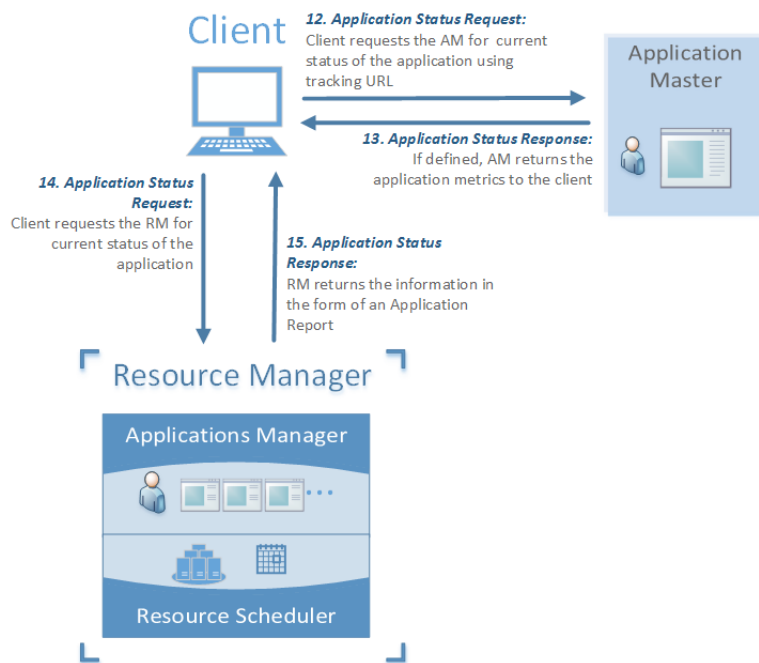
Client

12. Application Status Request:
Client requests the AM for current status of the application using tracking URL

Application Master

13. Application Status Response:
If defined, AM returns the application metrics to the client

14. Application Status Request:
Client requests the RM for current status of the application

15. Application Status Response:
RM returns the information in the form of an Application Report

Resource Manager

Applications Manager

Resource Scheduler